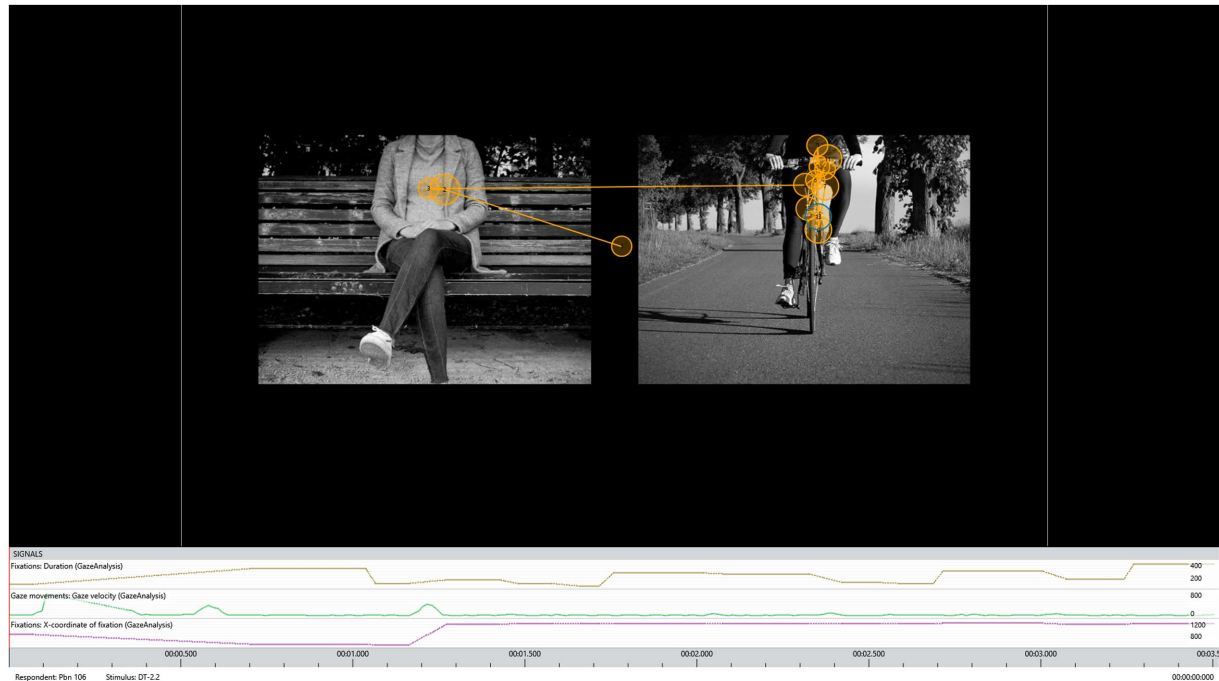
3

SIGNALS
Fixations: Duration (GazeAnalysis)
400
200
Gaze movements: Gaze velocity (GazeAnalysis)
800
0
Fixations: X-coordinate of fixation (GazeAnalysis)
1200
800
00:00.500 00:01.000 00:01.500 00:02.000 00:02.500 00:03.000 00:03.5
Respondent: Pbn 106 Stimulus: DT-2.2
00:00:00.000